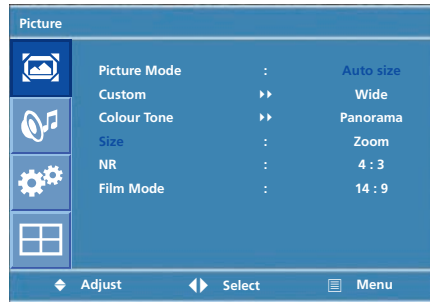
Picture

| | | |
|---|---|---|
| Picture Mode | : | Auto size |
| Custom | ▸▸ | Wide |
| Colour Tone | ▸▸ | Panorama |
| Size | : | Zoom |
| NR | : | 4 : 3 |
| Film Mode | : | 14 : 9 |

Adjust Select Menu